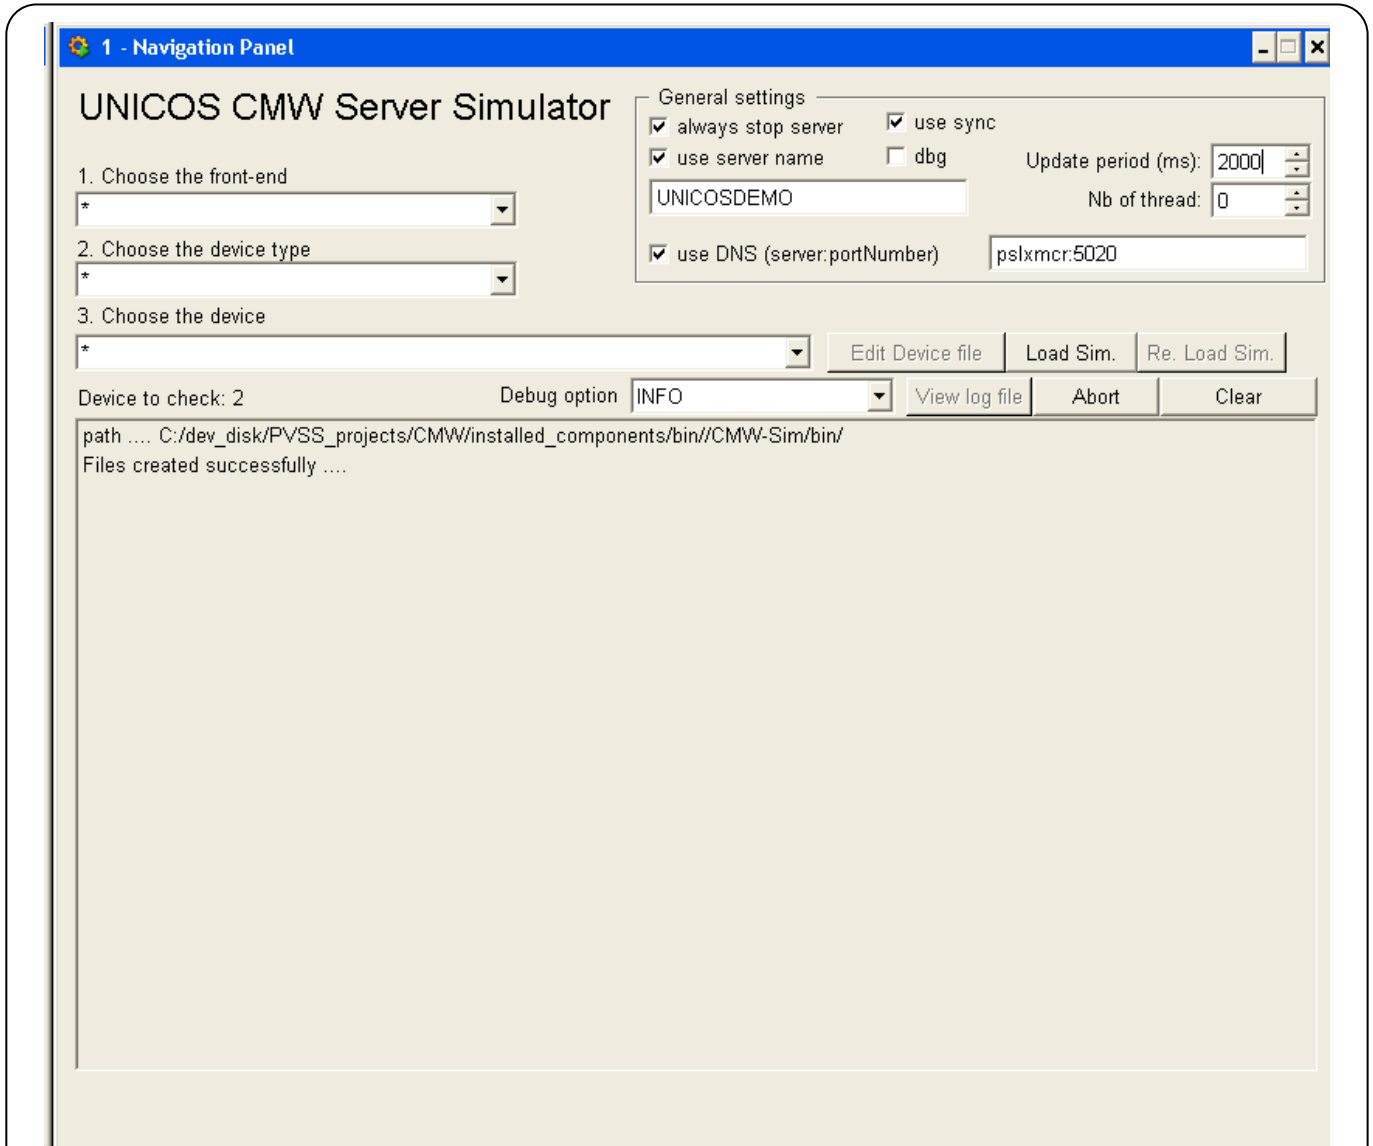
1 - Navigation Panel

UNICOS CMW Server Simulator

1. Choose the front-end
*

2. Choose the device type
*

3. Choose the device
*

General settings
always stop server
use sync
use server name
dbg
Update period (ms): 2000
UNICOSDEMO
Nb of thread: 0
use DNS (server:portNumber)
pslxmcr:5020

Edit Device file
Load Sim.
Re. Load Sim.

Device to check: 2
Debug option
INFO
View log file
Abort
Clear

path .... C:/dev_disk/PVSS_projects/CMW/installed_components/bin//CMW-Sim/bin/
Files created successfully ....